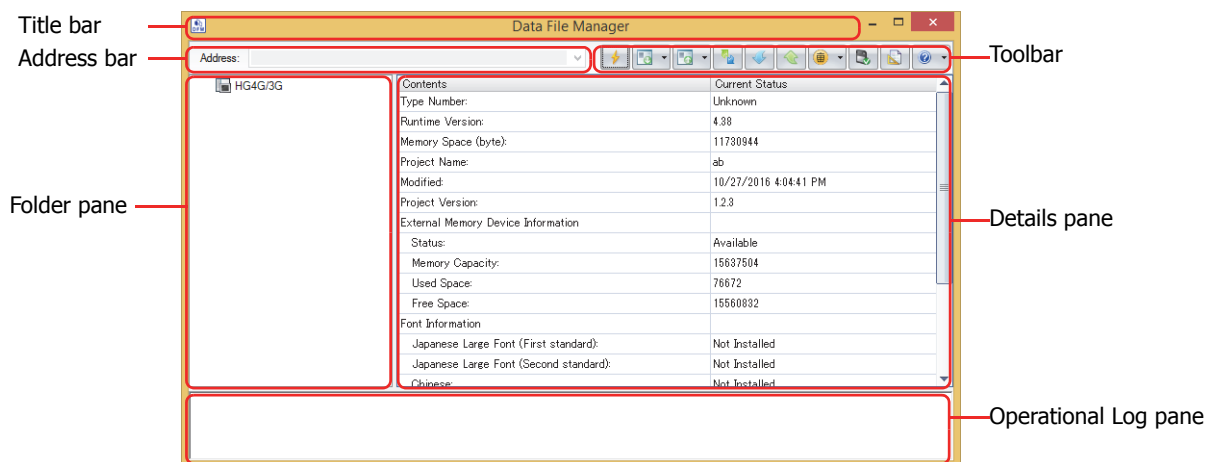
Title bar

Data File Manager

Address bar

Address:

Toolbar

HG4G/3G

| Contents | Current Status |
|---|---|
| Type Number: | Unknown |
| Runtime Version: | 4.38 |
| Memory Space (byte): | 11730944 |
| Project Name: | ab |
| Modified: | 10/27/2016 4:04:41 PM |
| Project Version: | 1.2.3 |
| External Memory Device Information | |
| Status: | Available |
| Memory Capacity: | 15637504 |
| Used Space: | 76672 |
| Free Space: | 15560832 |
| Font Information | |
| Japanese Large Font (First standard): | Not Installed |
| Japanese Large Font (Second standard): | Not Installed |
| Chinese: | Not Installed |

Folder pane

Details pane

Operational Log pane